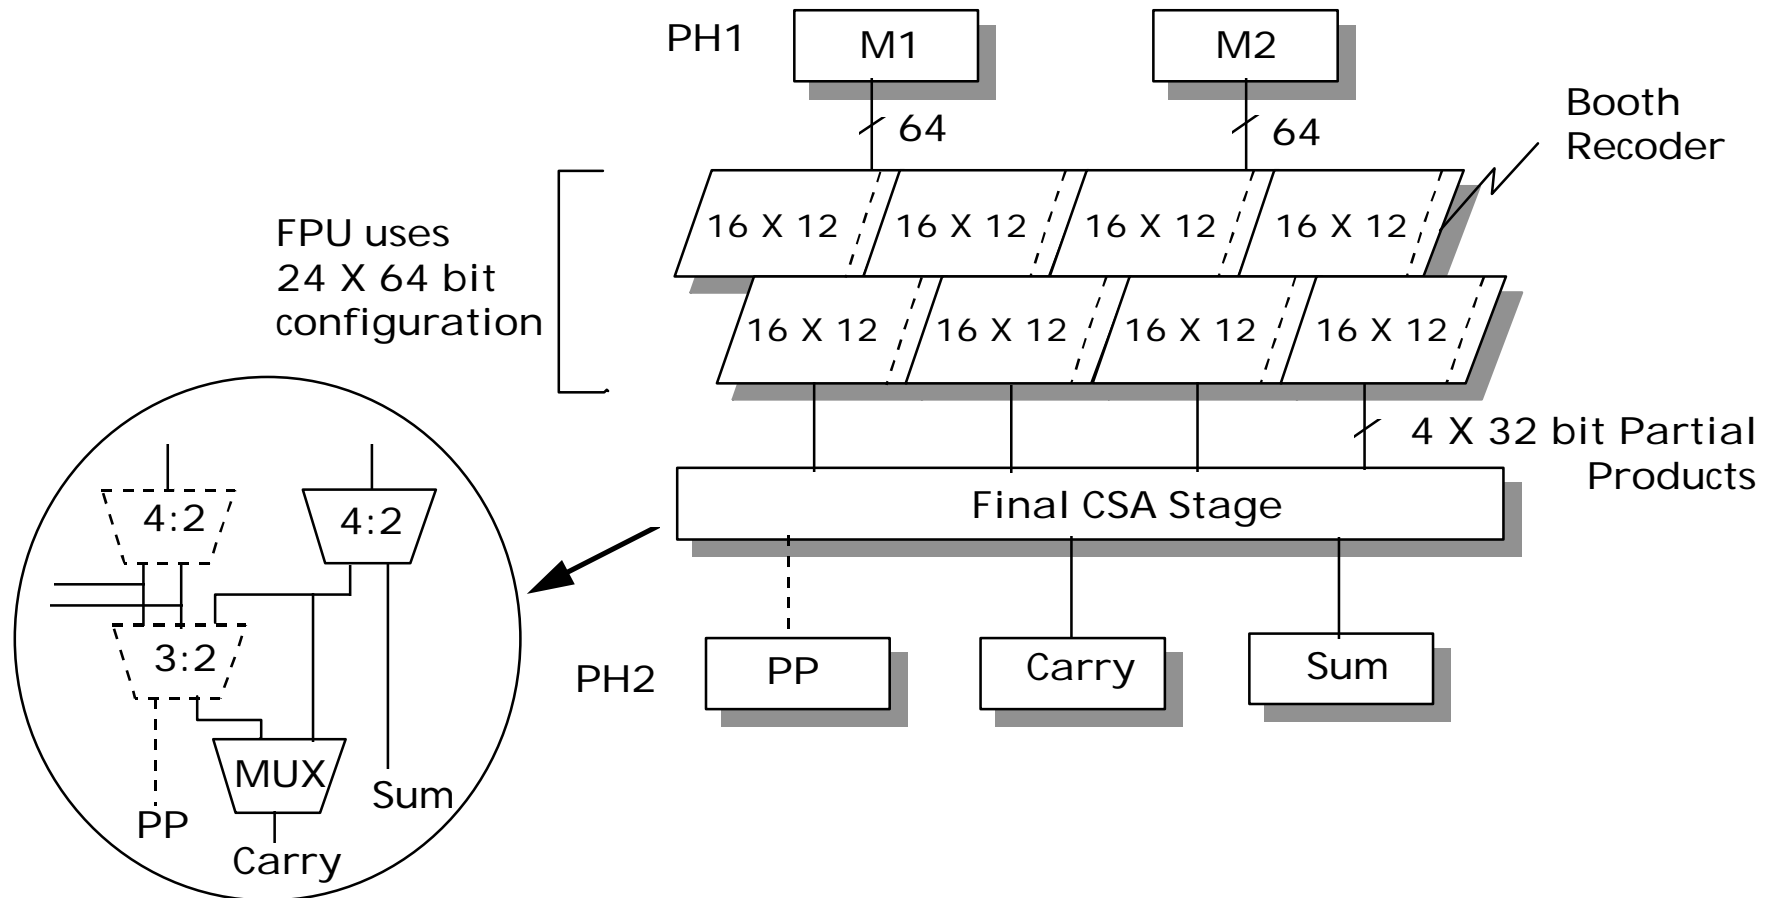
PH1

M1

M2

64

64

Booth Recoder

FPU uses 24 X 64 bit configuration

16 X 12

16 X 12

16 X 12

16 X 12

16 X 12

16 X 12

16 X 12

16 X 12

4 X 32 bit Partial Products

Final CSA Stage

4:2

4:2

3:2

MUX

PP

Carry

Sum

PH2

PP

Carry

Sum